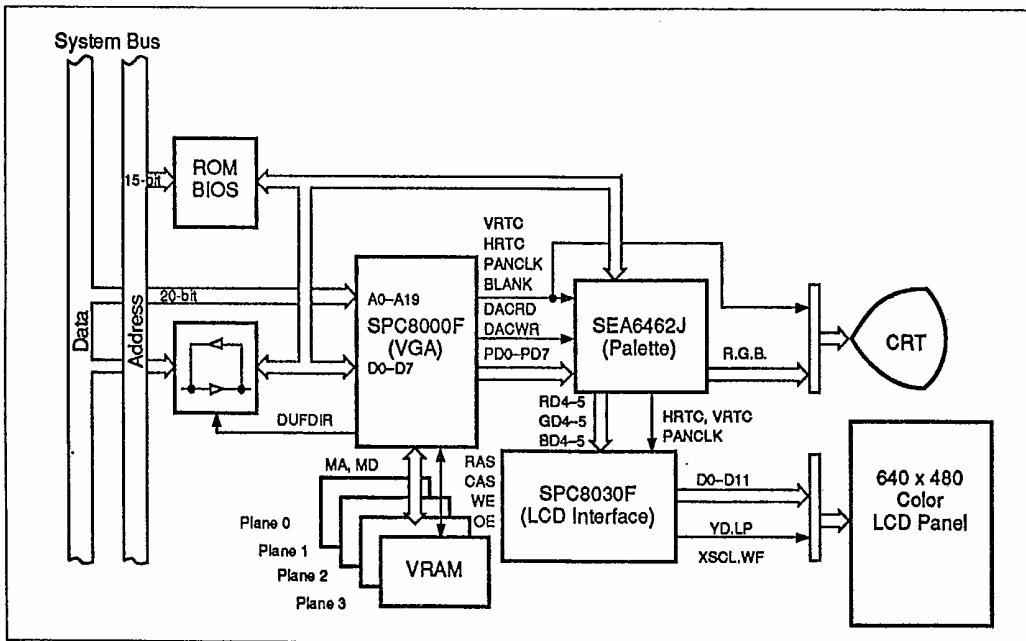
System Bus

Data

Address

15-bit

ROM BIOS

20-bit

DUFDIR

A0–A19
SPC8000F
(VGA)
D0–D7

VRTC
HRTC
PANCLK
BLANK
DACRD
DACWR
PD0–PD7

SEA6462J
(Palette)

R.G.B.

CRT

RD4–5
GD4–5
BD4–5

HRTC, VRTC
PANCLK

MA, MD

RAS
CAS
WE
OE

Plane 0
Plane 1
Plane 2
Plane 3

VRAM

SPC8030F
(LCD Interface)

D0–D11

YD,LP

XSCL,WF

640 x 480
Color
LCD Panel